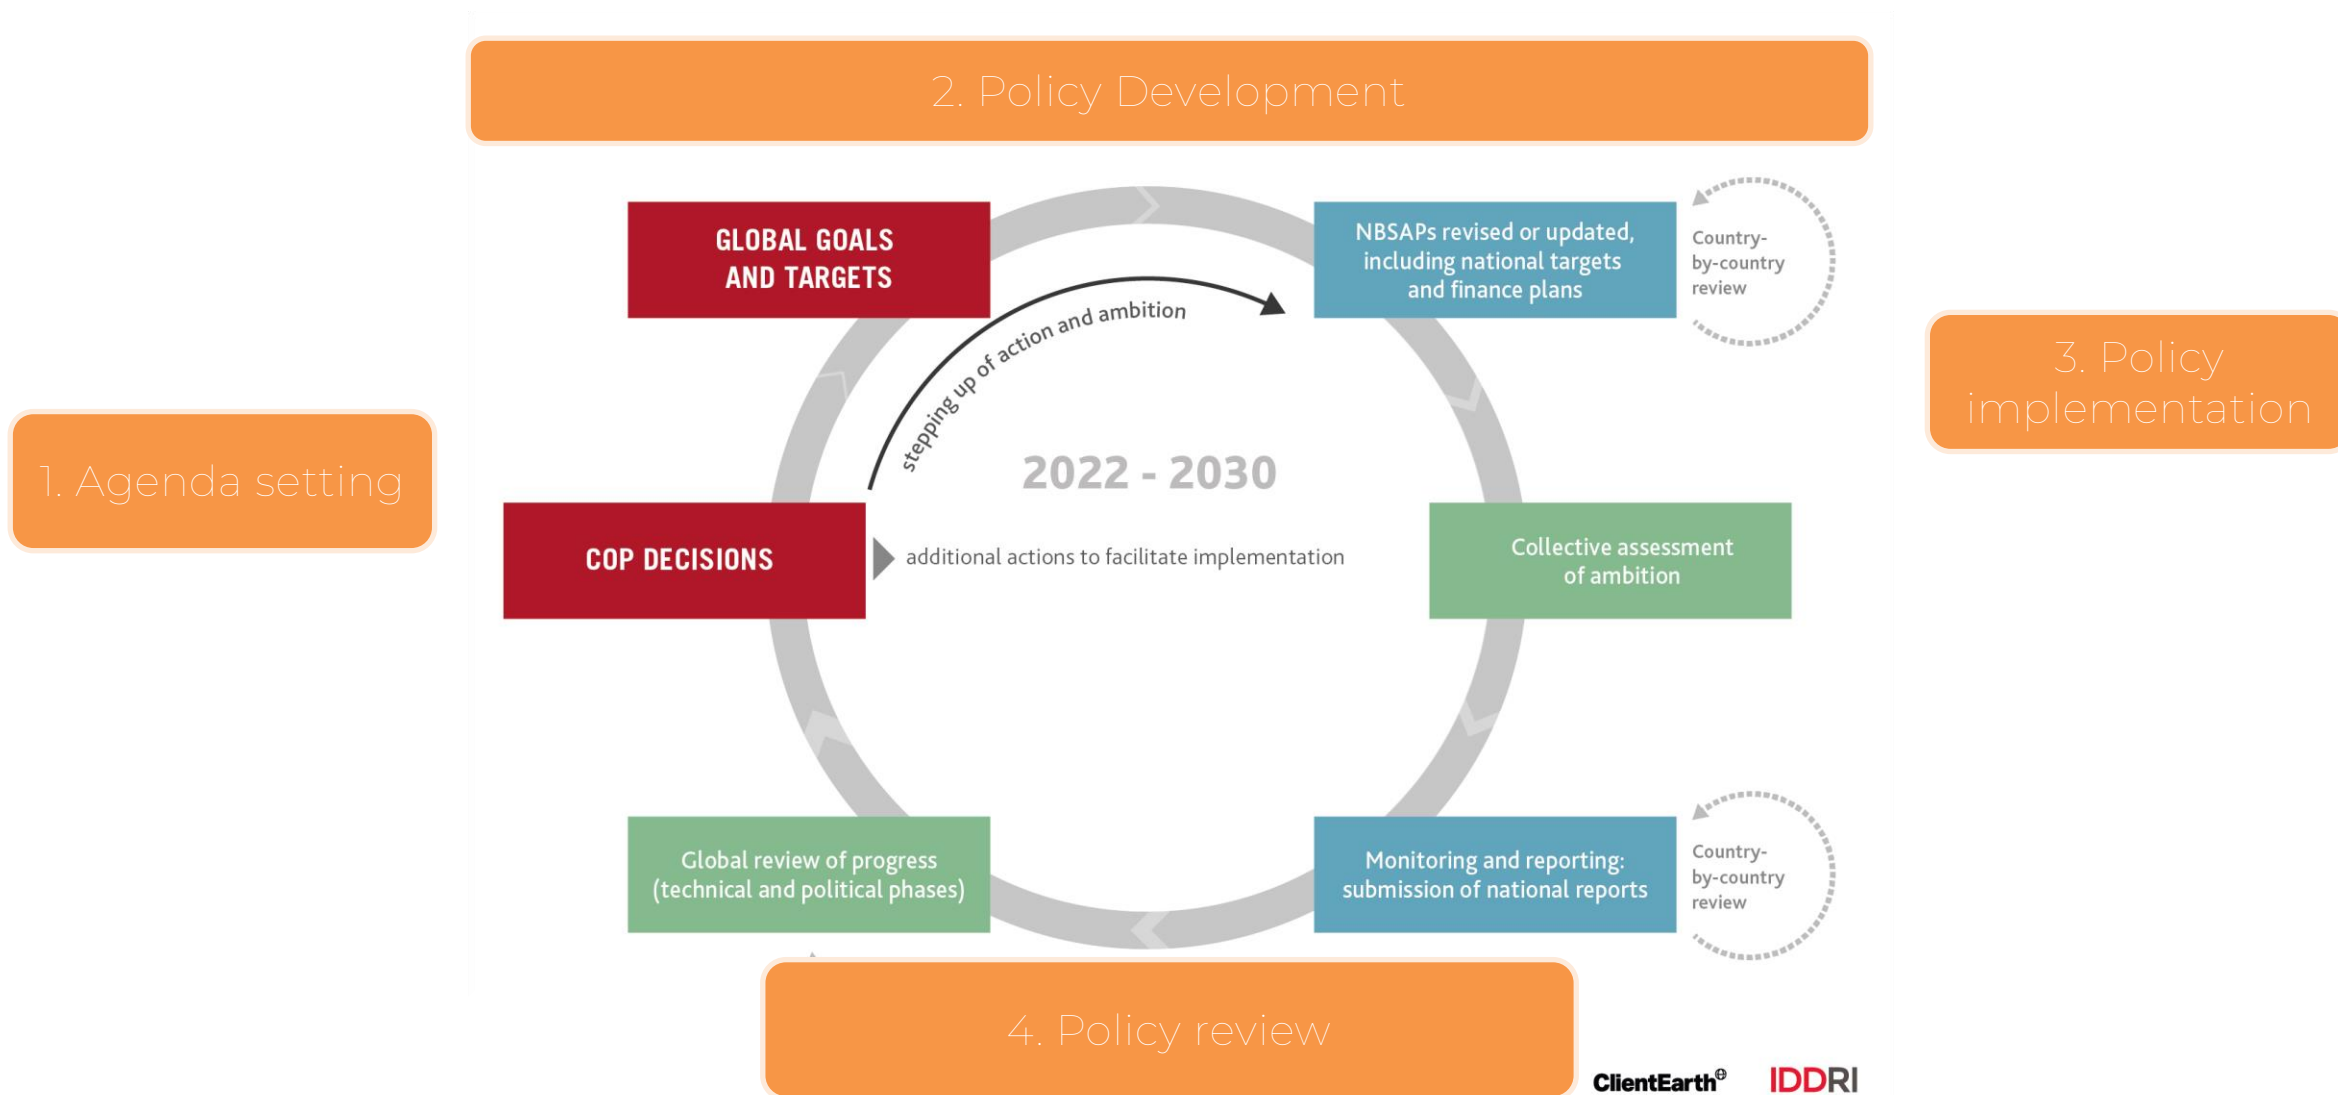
2. Policy Development

GLOBAL GOALS AND TARGETS

stepping up of action and ambition

NBSAPs revised or updated, including national targets and finance plans

Country-by-country review

3. Policy implementation

1. Agenda setting

2022 - 2030

COP DECISIONS

additional actions to facilitate implementation

Collective assessment of ambition

Global review of progress (technical and political phases)

Monitoring and reporting: submission of national reports

Country-by-country review

4. Policy review

ClientEarth

IDDRI